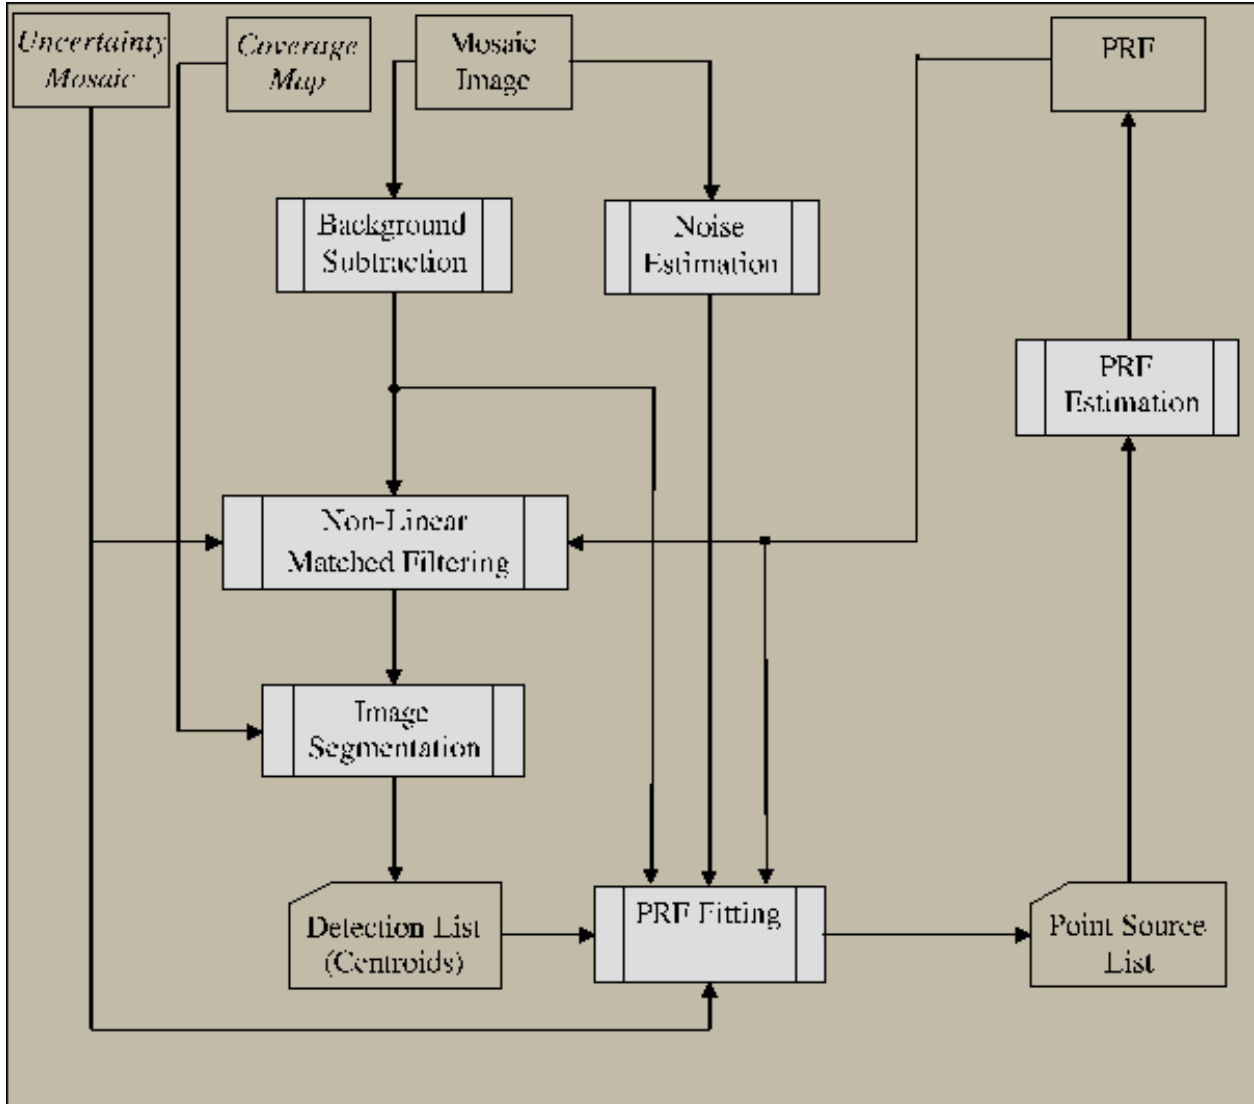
Uncertainty Mosaic

Coverage Map

Mosaic Image

PRF

Background Subtraction

Noise Estimation

PRF Estimation

Non-Linear Matched Filtering

Image Segmentation

Detection List (Centroids)

PRF Fitting

Point Source List